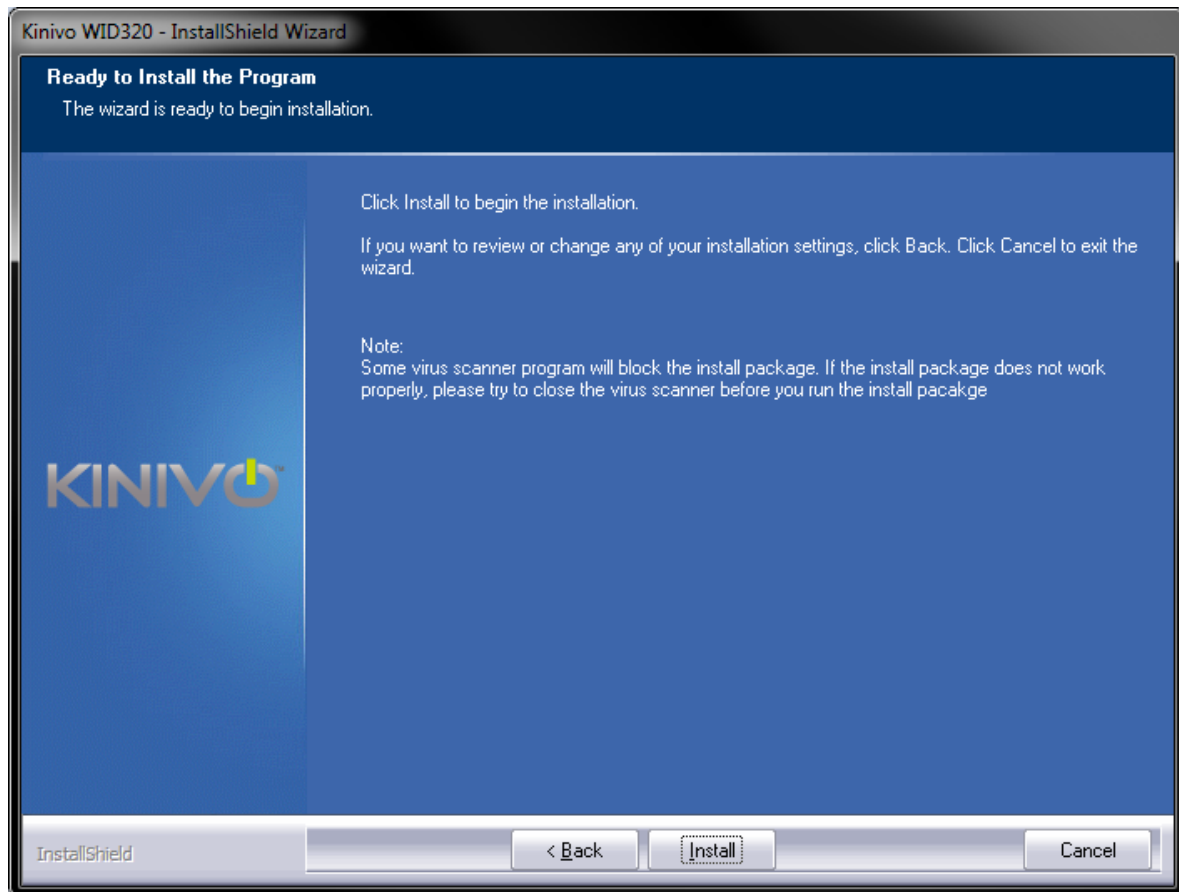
Kinivo WID320 - InstallShield Wizard

Ready to Install the Program

The wizard is ready to begin installation.

Click Install to begin the installation.

If you want to review or change any of your installation settings, click Back. Click Cancel to exit the wizard.

Note:
Some virus scanner program will block the install package. If the install package does not work properly, please try to close the virus scanner before you run the install pacakge

KINIVO

InstallShield

< Back

Install

Cancel